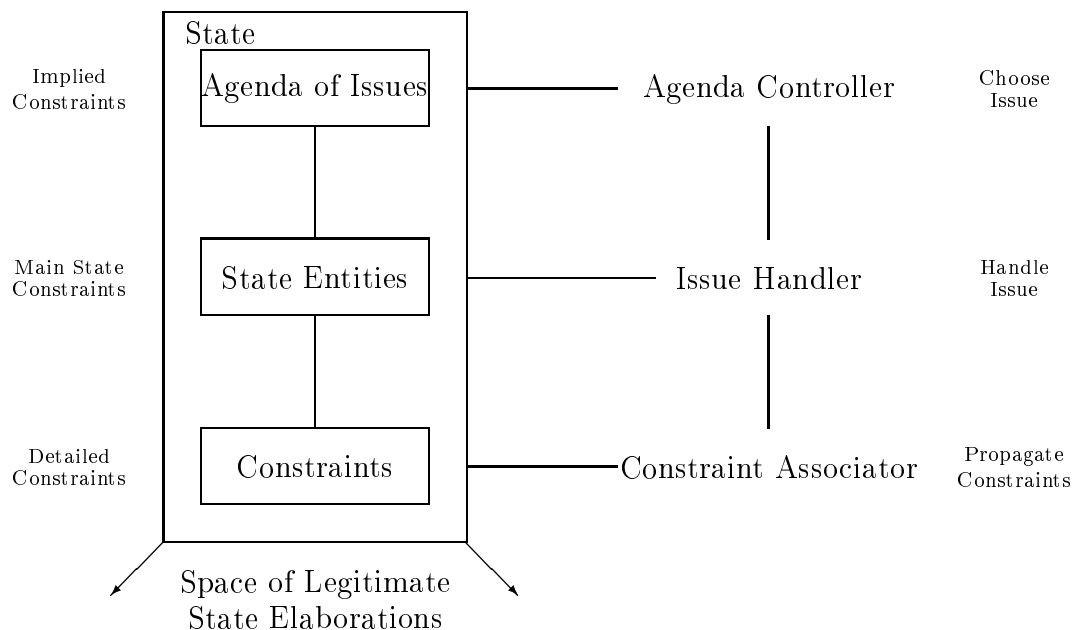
Implied Constraints

State

Agenda of Issues

Agenda Controller

Choose Issue

Main State Constraints

State Entities

Issue Handler

Handle Issue

Detailed Constraints

Constraints

Constraint Associator

Propagate Constraints

Space of Legitimate State Elaborations